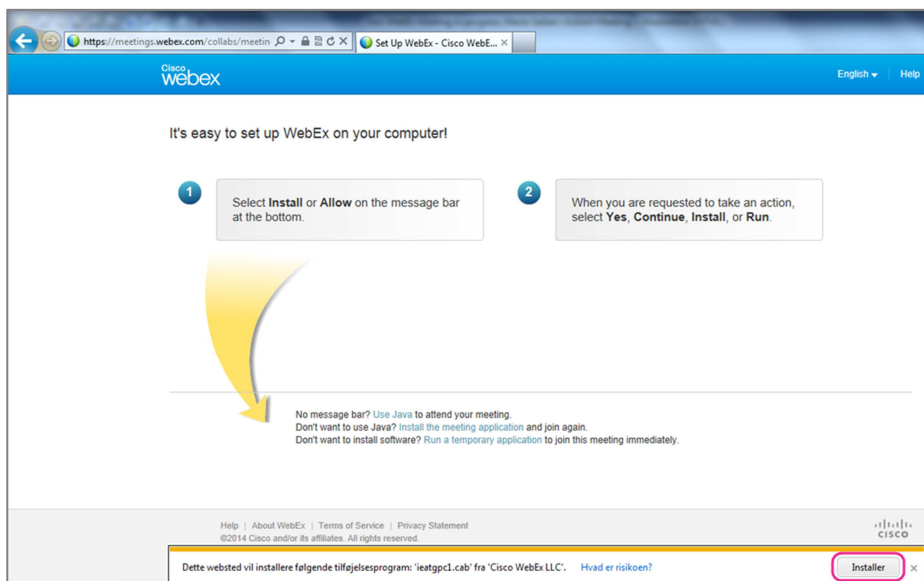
https://meetings.webex.com/collabs/meetin

Set Up WebEx - Cisco WebE...

Cisco webex

English

Help

It's easy to set up WebEx on your computer!

1 Select Install or Allow on the message bar at the bottom.

2 When you are requested to take an action, select Yes, Continue, Install, or Run.

No message bar? Use Java to attend your meeting.
Don't want to use Java? Install the meeting application and join again.
Don't want to install software? Run a temporary application to join this meeting immediately.

Help | About WebEx | Terms of Service | Privacy Statement
©2014 Cisco and/or its affiliates. All rights reserved.

CISCO

Dette websted vil installere følgende tilføjelsesprogram: 'ieatgpc1.cab' fra 'Cisco WebEx LLC'. Hvad er risikoen?

Installer

×